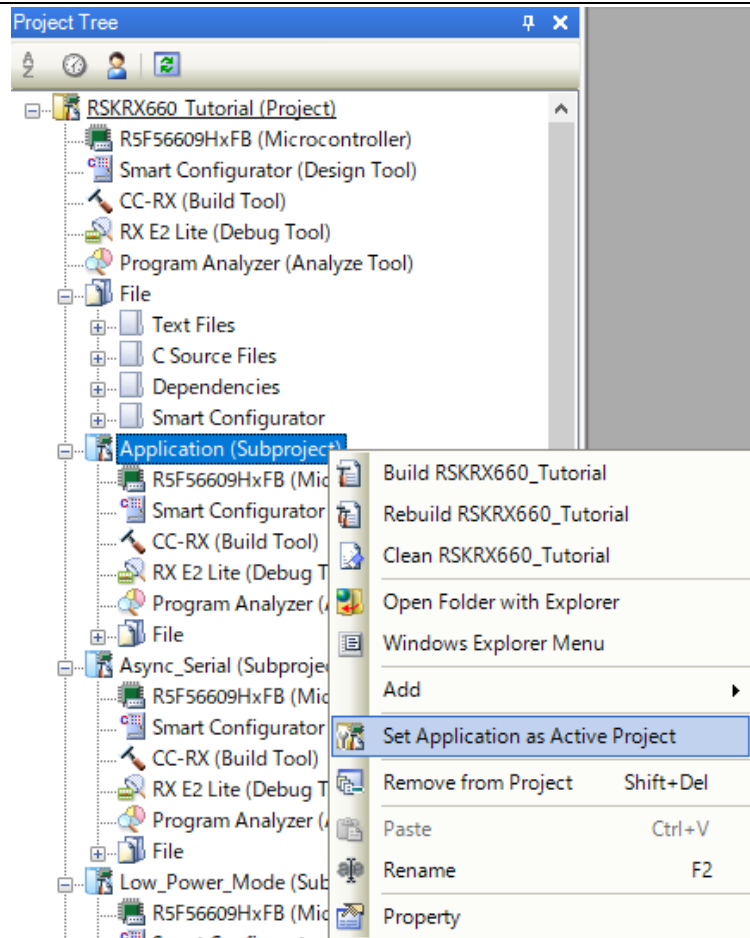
Project Tree

RSKRX660_Tutorial (Project)
R5F56609HxFB (Microcontroller)
Smart Configurator (Design Tool)
CC-RX (Build Tool)
RX E2 Lite (Debug Tool)
Program Analyzer (Analyze Tool)
File
Text Files
C Source Files
Dependencies
Smart Configurator
Application (Subproject)
R5F56609HxFB (Mic
Smart Configurator
CC-RX (Build Tool)
RX E2 Lite (Debug T
Program Analyzer (
File
Async_Serial (Subproje
R5F56609HxFB (Mic
Smart Configurator
CC-RX (Build Tool)
RX E2 Lite (Debug T
Program Analyzer (
File
Low_Power_Mode (Sub
R5F56609HxFB (Mic

Build RSKRX660_Tutorial
Rebuild RSKRX660_Tutorial
Clean RSKRX660_Tutorial
Open Folder with Explorer
Windows Explorer Menu
Add
Set Application as Active Project
Remove from Project Shift+Del
Paste Ctrl+V
Rename F2
Property